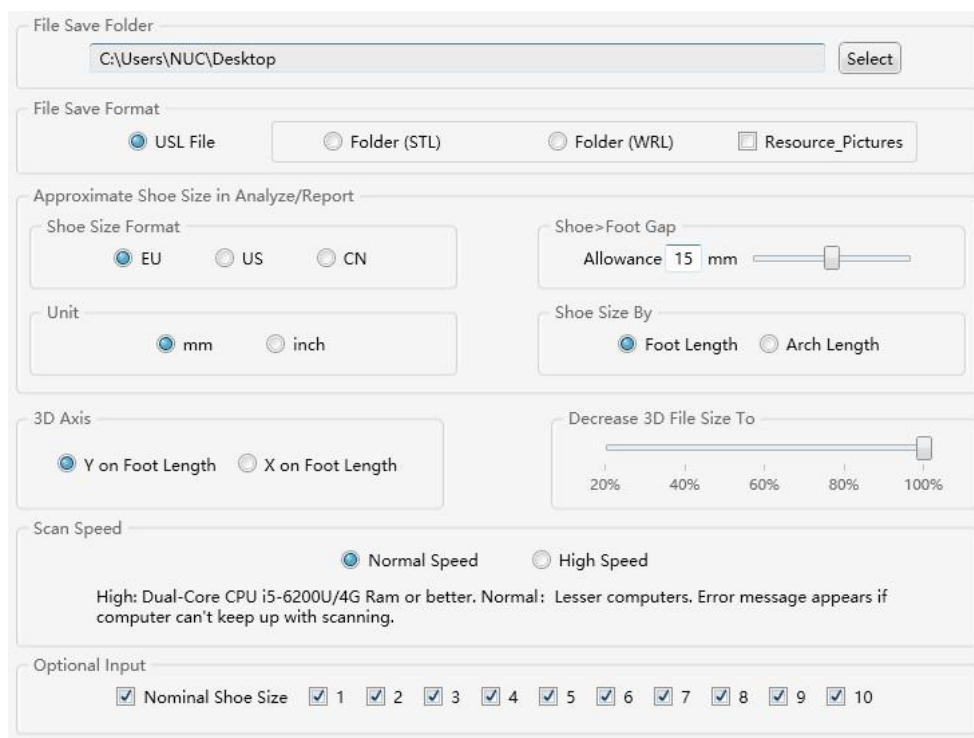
File Save Folder

C:\Users\NUC\Desktop

Select

File Save Format

USL File

Folder (STL)

Folder (WRL)

Resource_Pictures

Approximate Shoe Size in Analyze/Report

Shoe Size Format

EU

US

CN

Shoe>Foot Gap

Allowance 15 mm

Unit

mm

inch

Shoe Size By

Foot Length

Arch Length

3D Axis

Y on Foot Length

X on Foot Length

Decrease 3D File Size To

20%

40%

60%

80%

100%

Scan Speed

Normal Speed

High Speed

High: Dual-Core CPU i5-6200U/4G Ram or better. Normal: Lesser computers. Error message appears if computer can't keep up with scanning.

Optional Input

Nominal Shoe Size

1

2

3

4

5

6

7

8

9

10